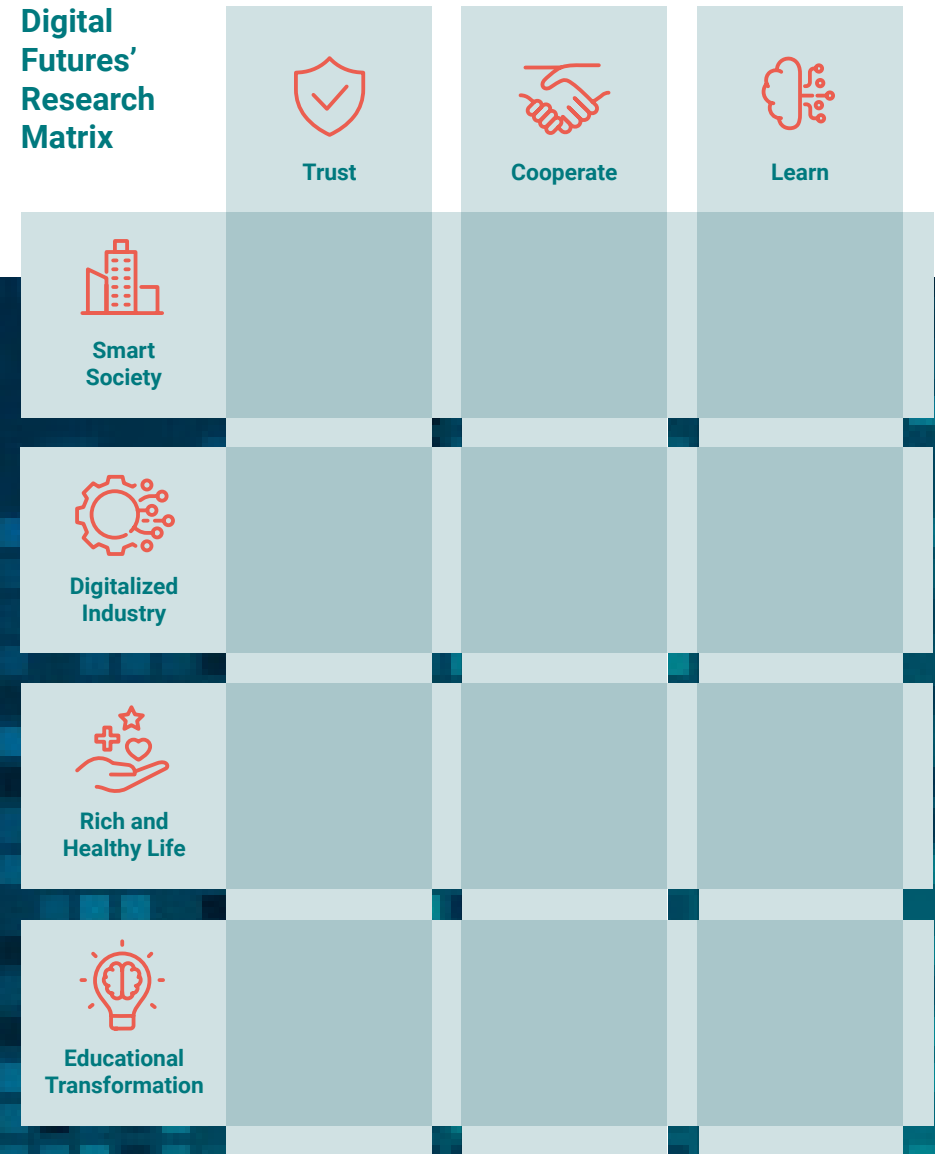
Digital Futures' Research Matrix

|  | Trust | Cooperate | Learn |
|---|---|---|---|
| Smart Society |  |  |  |
| Digitalized Industry |  |  |  |
| Rich and Healthy Life |  |  |  |
| Educational Transformation |  |  |  |